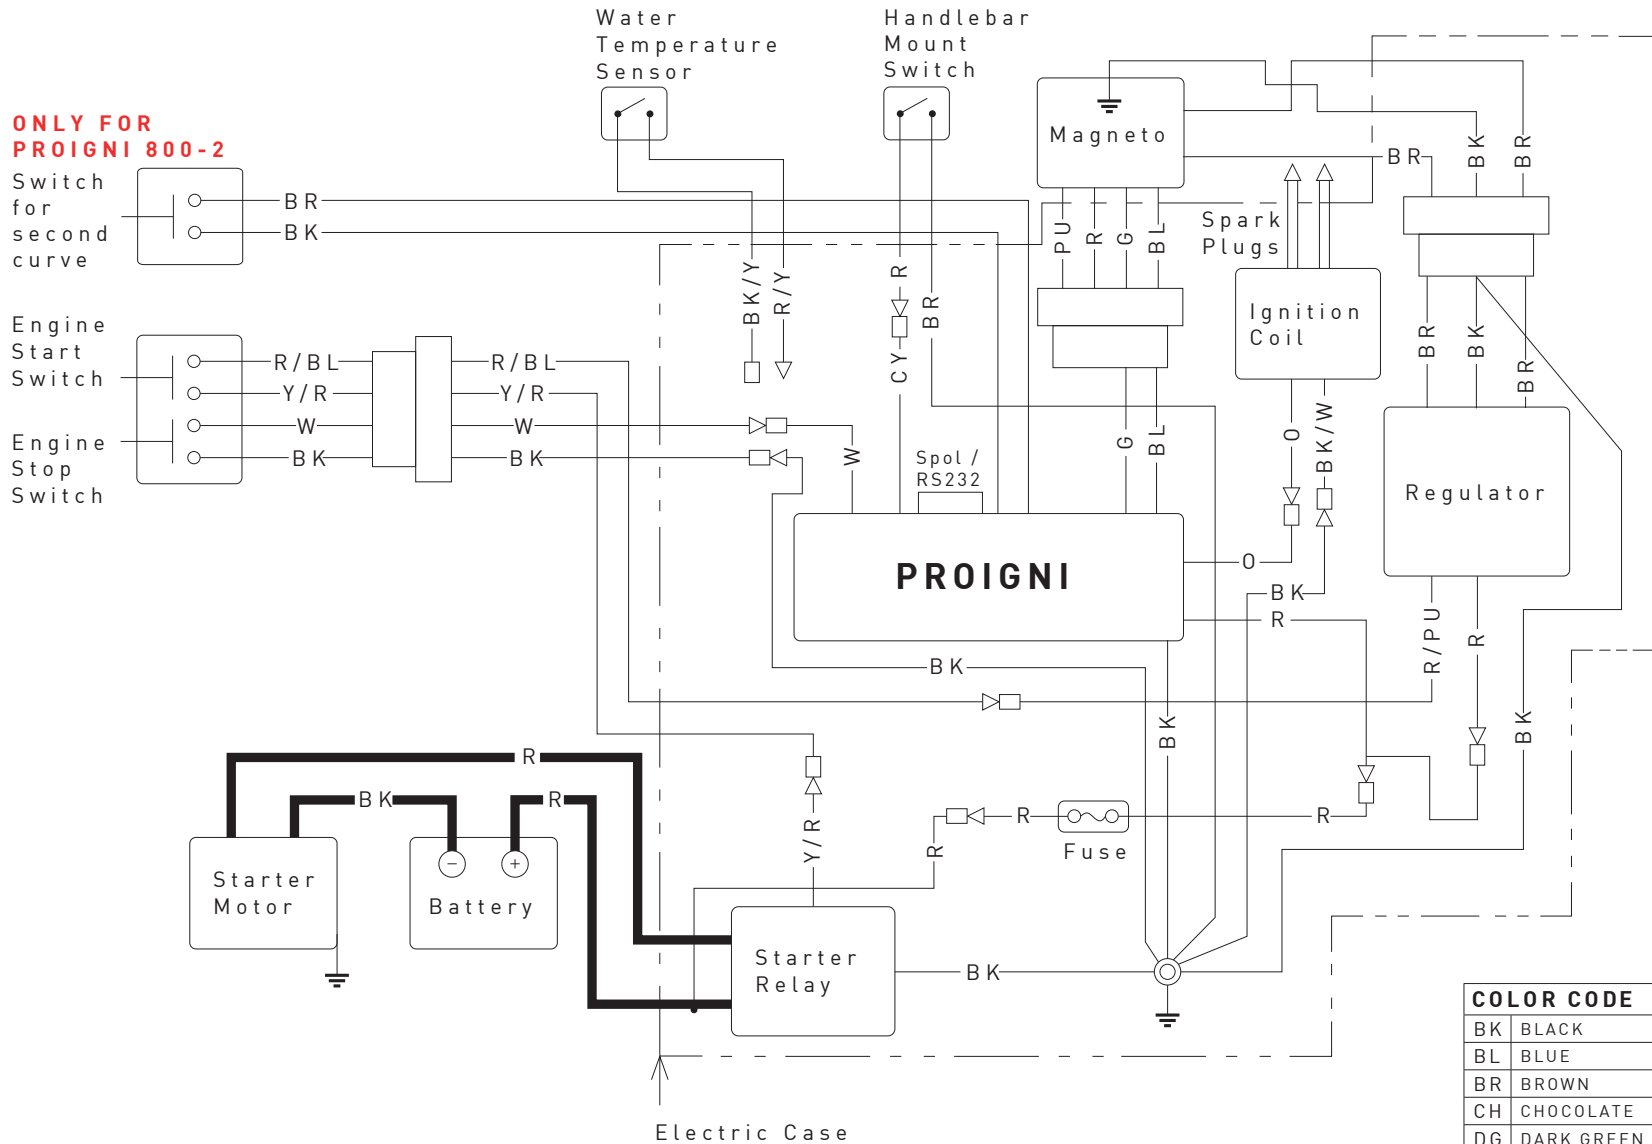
Water Temperature Sensor

Handlebar Mount Switch

ONLY FOR PROIGNI 800-2

Switch for second curve

BR
BK

Magneto

BR BK BR

PU R G BL

Spark Plugs

Ignition Coil

Engine Start Switch

Engine Stop Switch

R/BL
Y/R
W
BK

R/BL
Y/R
W
BK

BK/Y
R/Y

CY
R
BR

W

Spol / RS232

G
BL

O
BK/W

BR
BK
BR

Regulator

PROIGNI

O
BK
R

R/PU
R

BK

BK

BK

R

BK

R

Y/R

R

R

R

Fuse

BK

Starter Motor

Battery

Starter Relay

Electric Case

| COLOR CODE | |
|---|---|
| BK | BLACK |
| BL | BLUE |
| BR | BROWN |
| CH | CHOCOLATE |
| DG | DARK GREEN |